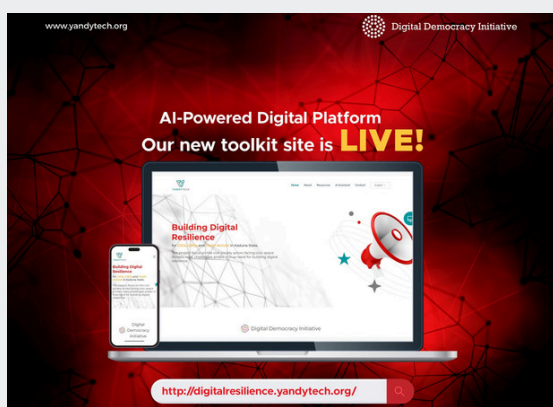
www.yandytech.org

Digital Democracy Initiative

AI-Powered Digital Platform
Our new toolkit site is LIVE!

Building Digital Resilience

Digital Democracy Initiative

Building Digital Resilience

Digital Democracy Initiative

http://digitalresilience.yandytech.org/